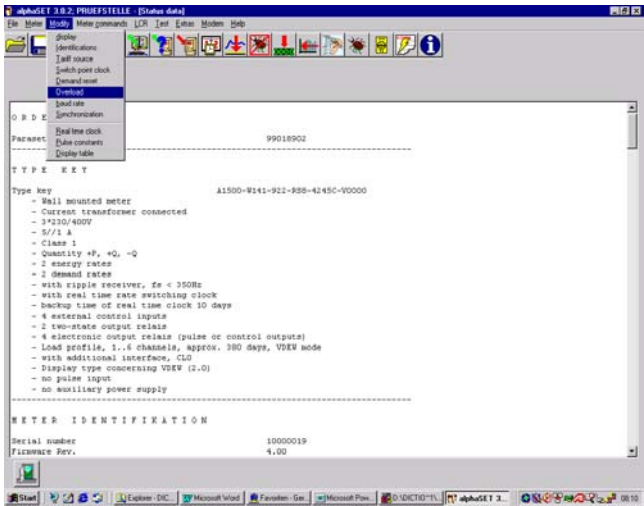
alphaSET 3.0.2; PRUEFSTELLE - [Status data]

File Meter Modify Meter commands LCR Test Extras Modem Help

display
Identifications
Tariff source
Switch point clock
Demand reset
Overload
baud rate
Synchronization
Real time clock
Pulse constants
Display table

O R D E

Paraset 99018902

T Y P E K E Y

Type key A1500-W141-922-R58-4245C-V0000
- Wall mounted meter
- Current transformer connected
- 3*230/400V
- 5//1 A
- Class 1
- Quantity +P, +Q, -Q
- 2 energy rates
- 2 demand rates
- with ripple receiver, fs < 350Hz
- with real time rate switching clock
- backup time of real time clock 10 days
- 4 external control inputs
- 2 two-state output relais
- 4 electronic output relais (pulse or control outputs)
- Load profile, 1..6 channels, approx. 380 days, VDEW mode
- with additional interface, CLO
- Display type concerning VDEW (2.0)
- no pulse input
- no auxiliary power supply

M E T E R I D E N T I F I K A T I O N

Serial number 10000019
Firmware Rev. 4.00

Start | Explorer - DIC... | Microsoft Word | Favoriten - Ger... | Microsoft Pow... | D:\DICTIO~1\... | alphaSET 3... | 08:10